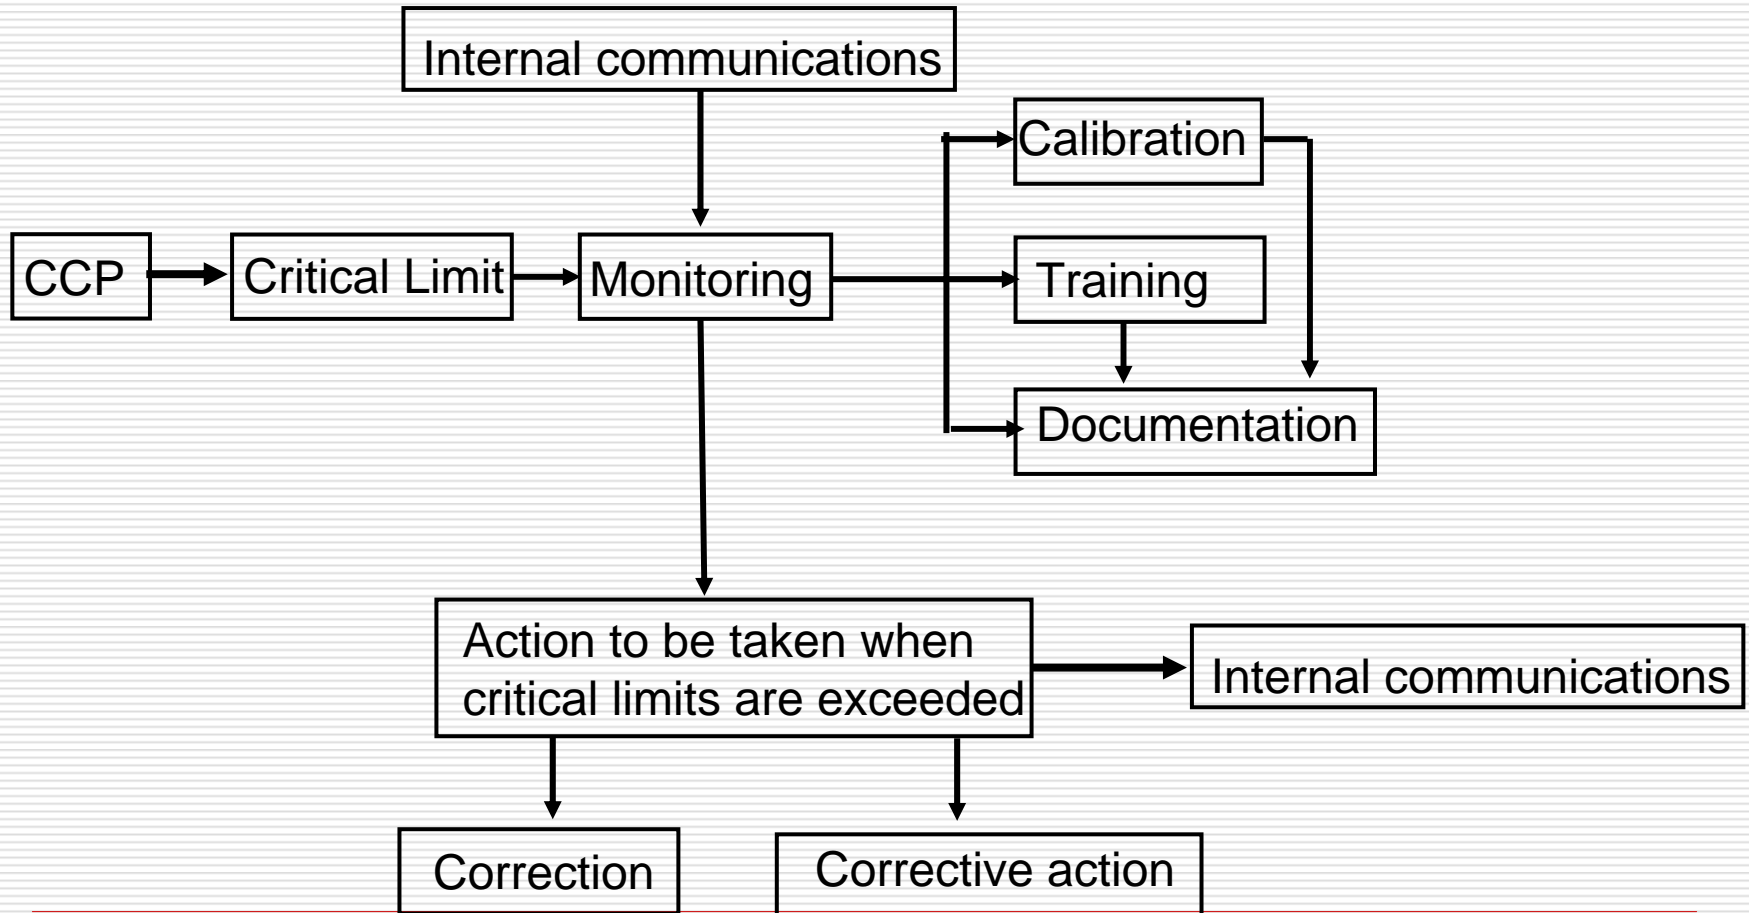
Internal communications

CCP

Critical Limit

Monitoring

Calibration

Training

Documentation

Action to be taken when critical limits are exceeded

Internal communications

Correction

Corrective action